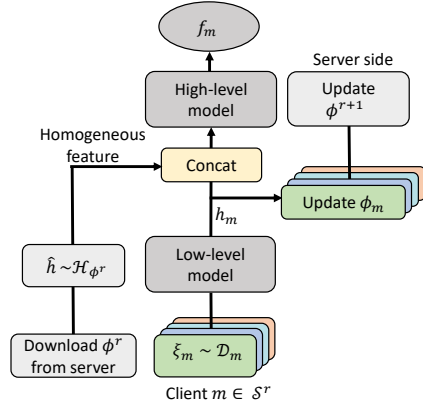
$f_m$

High-level model

Server side

Update $\phi^{r+1}$

Homogeneous feature

Concat

$h_m$

Update $\phi_m$

$\hat{h} \sim \mathcal{H}_{\phi^r}$

Low-level model

Download $\phi^r$ from server

$\xi_m \sim \mathcal{D}_m$

Client $m \in \mathcal{S}^r$